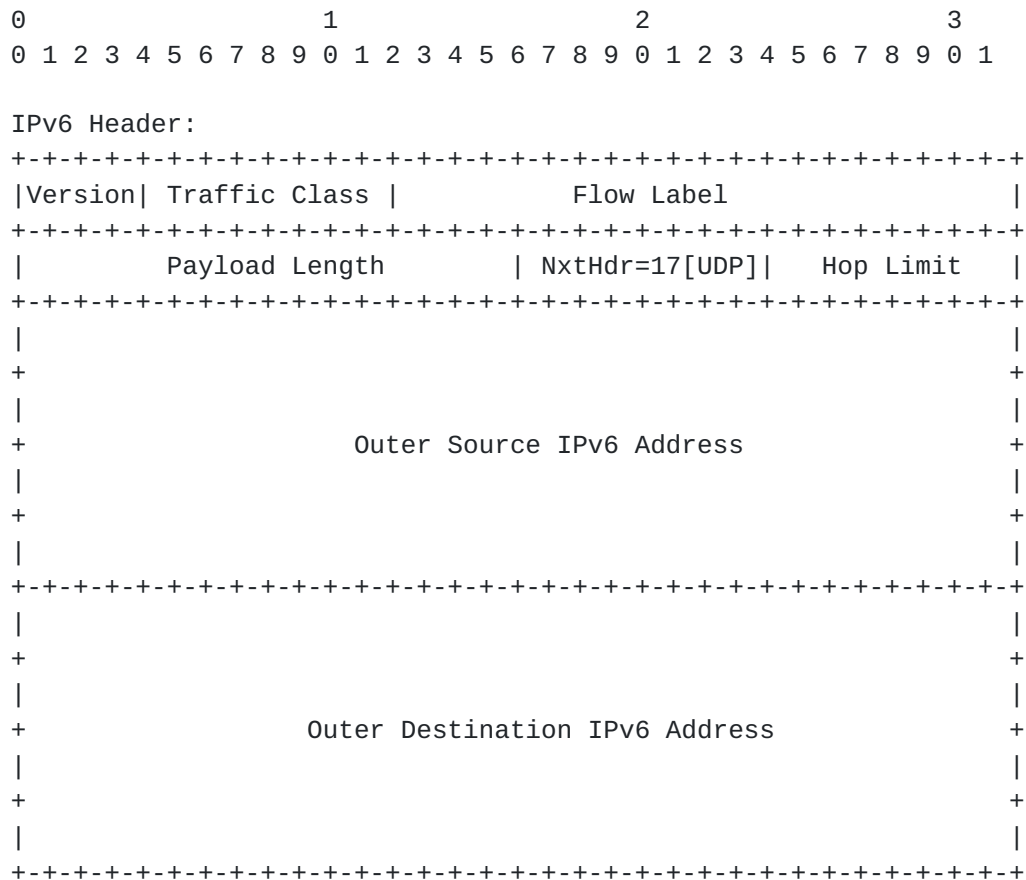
0                   1                   2                   3
0 1 2 3 4 5 6 7 8 9 0 1 2 3 4 5 6 7 8 9 0 1 2 3 4 5 6 7 8 9 0 1

IPv6 Header:
+-+-+-+-+-+-+-+-+-+-+-+-+-+-+-+-+-+-+-+-+-+-+-+-+-+-+-+-+-+-+-+-+
|Version| Traffic Class |           Flow Label                  |
+-+-+-+-+-+-+-+-+-+-+-+-+-+-+-+-+-+-+-+-+-+-+-+-+-+-+-+-+-+-+-+-+
|         Payload Length        | NxtHdr=17[UDP]|   Hop Limit   |
+-+-+-+-+-+-+-+-+-+-+-+-+-+-+-+-+-+-+-+-+-+-+-+-+-+-+-+-+-+-+-+-+
|                                                               |
+                                                               +
|                                                               |
+                     Outer Source IPv6 Address                 +
|                                                               |
+                                                               +
|                                                               |
+-+-+-+-+-+-+-+-+-+-+-+-+-+-+-+-+-+-+-+-+-+-+-+-+-+-+-+-+-+-+-+-+
|                                                               |
+                                                               +
|                                                               |
+                  Outer Destination IPv6 Address               +
|                                                               |
+                                                               +
|                                                               |
+-+-+-+-+-+-+-+-+-+-+-+-+-+-+-+-+-+-+-+-+-+-+-+-+-+-+-+-+-+-+-+-+